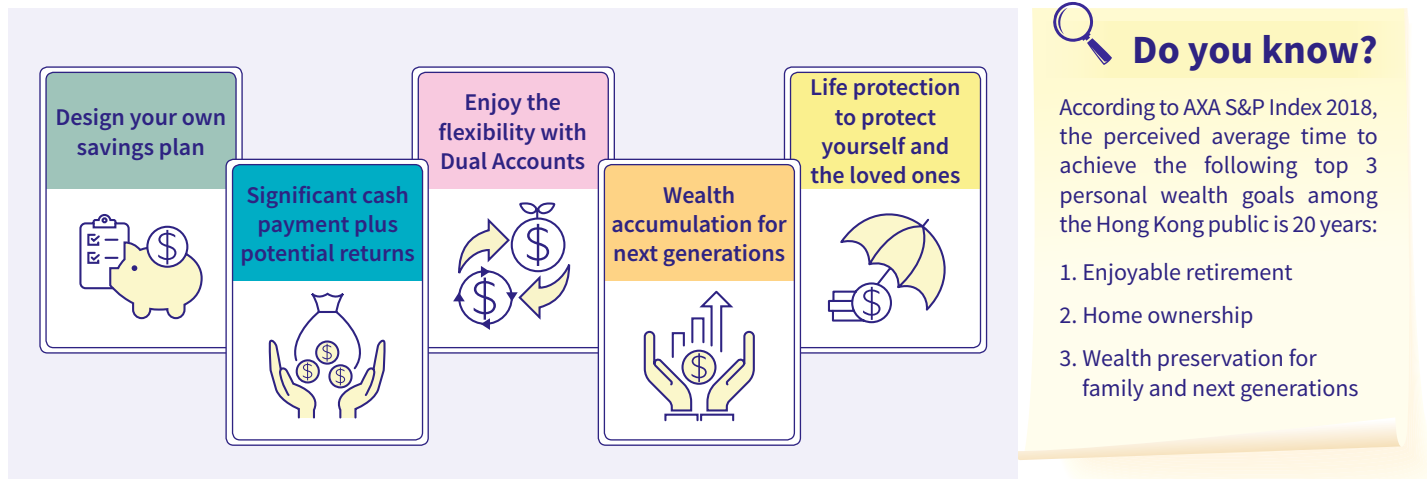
Design your own savings plan

Significant cash payment plus potential returns

Enjoy the flexibility with Dual Accounts

Wealth accumulation for next generations

Life protection to protect yourself and the loved ones

Do you know?

According to AXA S&P Index 2018, the perceived average time to achieve the following top 3 personal wealth goals among the Hong Kong public is 20 years:

1. Enjoyable retirement

2. Home ownership

3. Wealth preservation for family and next generations